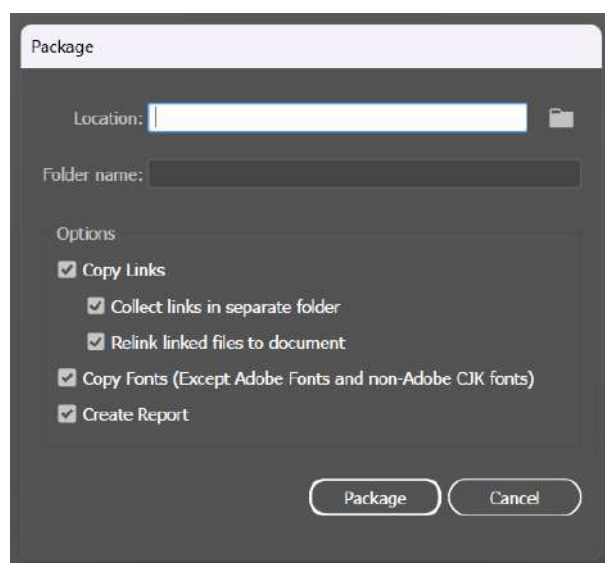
Package

Location:

Folder name:

Options

Copy Links

Collect links in separate folder

Relink linked files to document

Copy Fonts (Except Adobe Fonts and non-Adobe CJK fonts)

Create Report

Package

Cancel